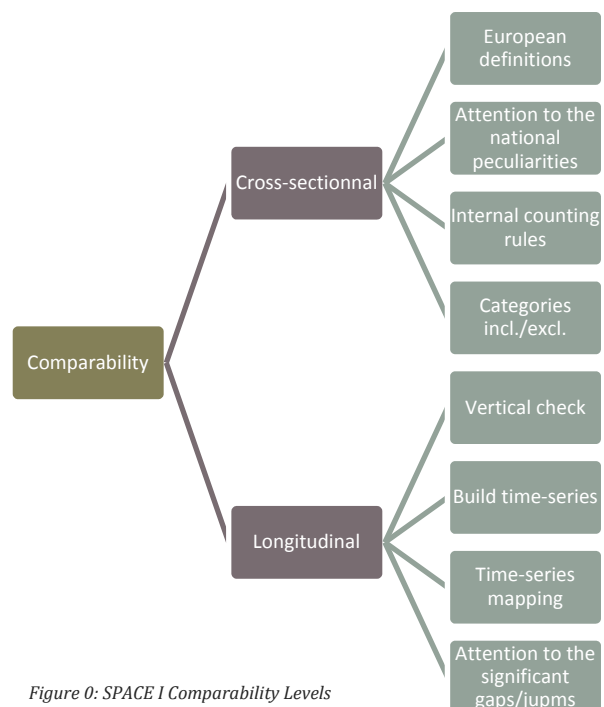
Comparability

Cross-sectionnal

European definitions

Attention to the national peculiarities

Internal counting rules

Categories incl./excl.

Longitudinal

Vertical check

Build time-series

Time-series mapping

Attention to the significant gaps/jupms

Figure 0: SPACE I Comparability Levels